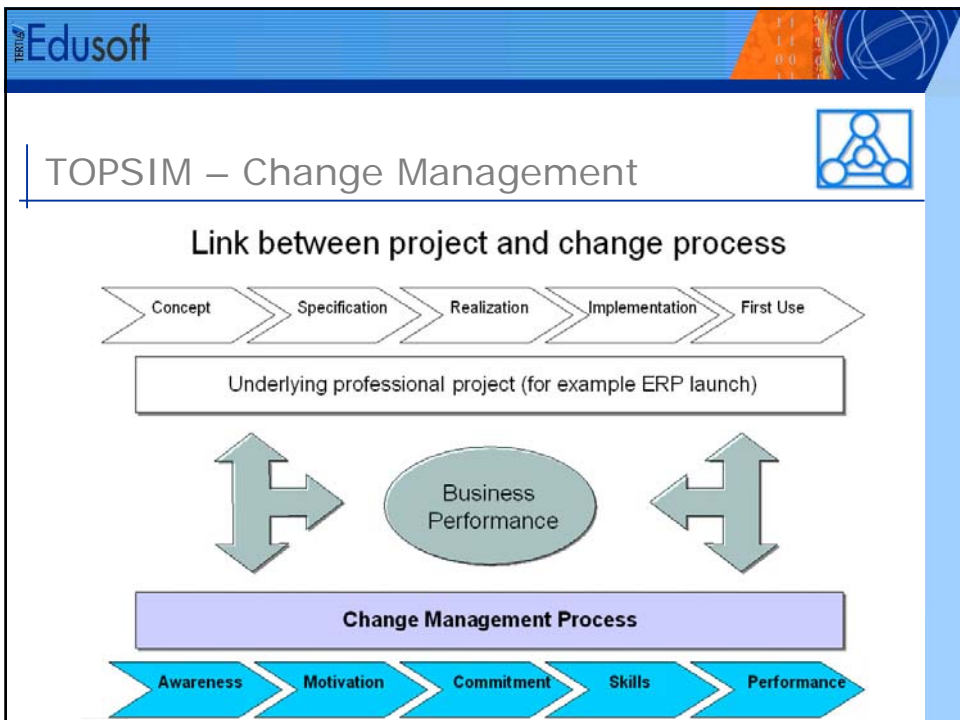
TERTIA Edusoft

TOPSIM – Change Management

Link between project and change process

Concept
Specification
Realization
Implementation
First Use

Underlying professional project (for example ERP launch)

Business Performance

Change Management Process

Awareness
Motivation
Commitment
Skills
Performance